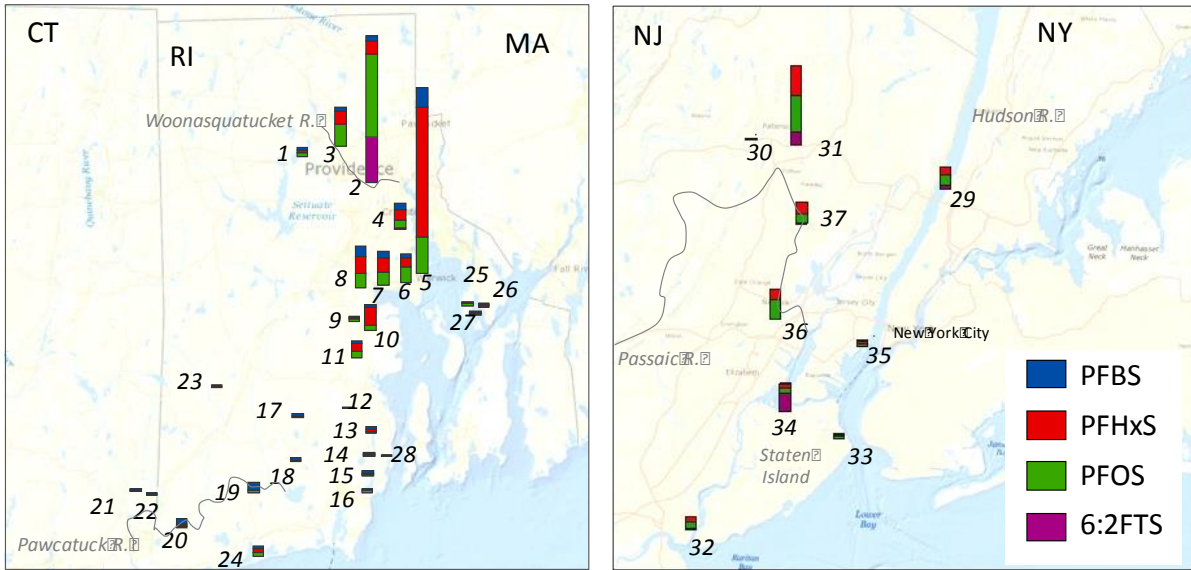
CT
RI
MA
Woonasquatucket R.
Providence
Pawtucket
Scituate Reservoir
Quinebaug River
1
3
2
4
8
7
6
5
25
26
27
9
10
11
23
17
12
13
14
28
15
16
18
19
21
22
20
24
Pawcatuck R.
Fall River
NJ
NY
Hudson R.
Paterson
30
31
29
37
36
35
New York City
Passaic R.
Elizabeth
Jersey City
34
33
Staten Island
32
Great Neck
Manhasset Neck
Lower Bay
Raritan Bay
PFBS
PFHxS
PFOS
6:2FTS